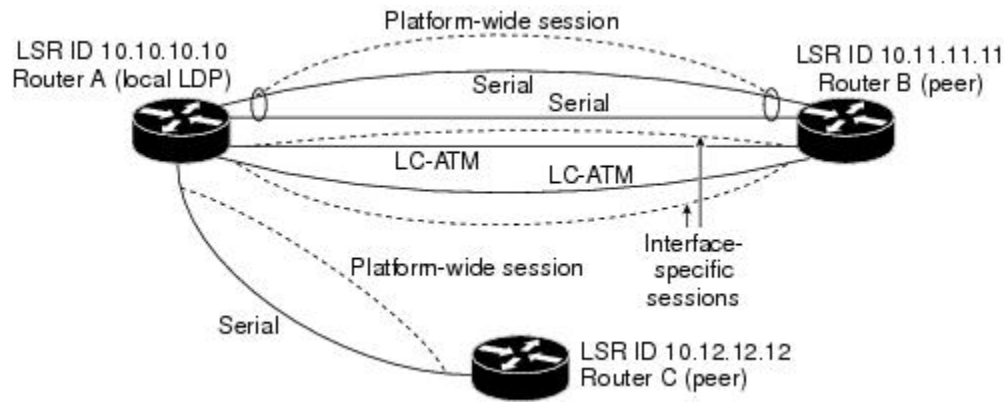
Platform-wide session

LSR ID 10.10.10.10
Router A (local LDP)

LSR ID 10.11.11.11
Router B (peer)

Serial

Serial

LC-ATM

LC-ATM

Interface-specific sessions

Platform-wide session

Serial

LSR ID 10.12.12.12
Router C (peer)